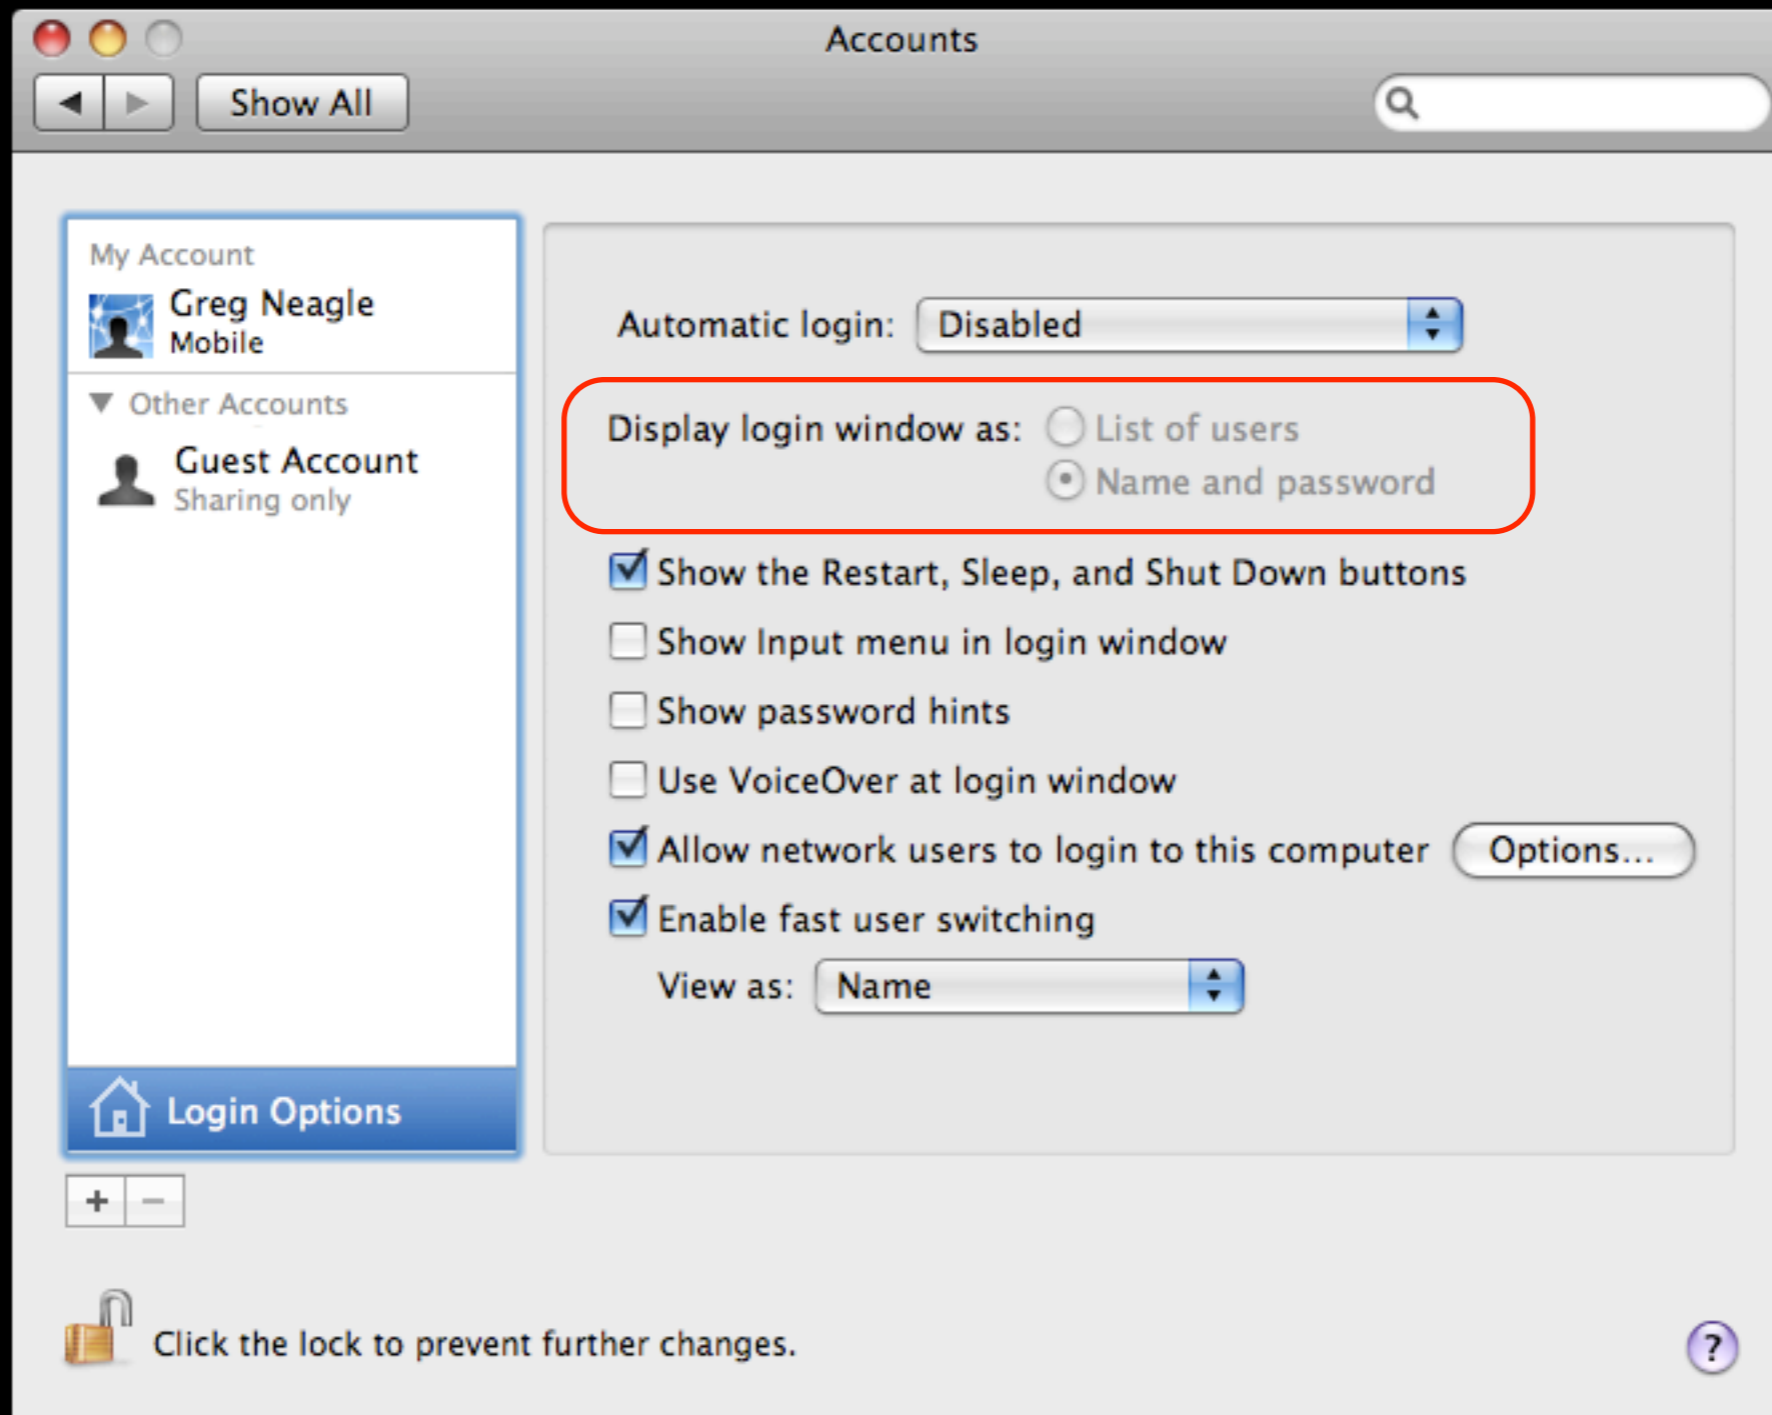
Accounts

Show All

My Account
Greg Neagle
Mobile

Other Accounts
Guest Account
Sharing only

Login Options

+ −

Automatic login: Disabled

Display login window as: List of users
Name and password

Show the Restart, Sleep, and Shut Down buttons

Show Input menu in login window

Show password hints

Use VoiceOver at login window

Allow network users to login to this computer Options...

Enable fast user switching

View as: Name

Click the lock to prevent further changes.

?